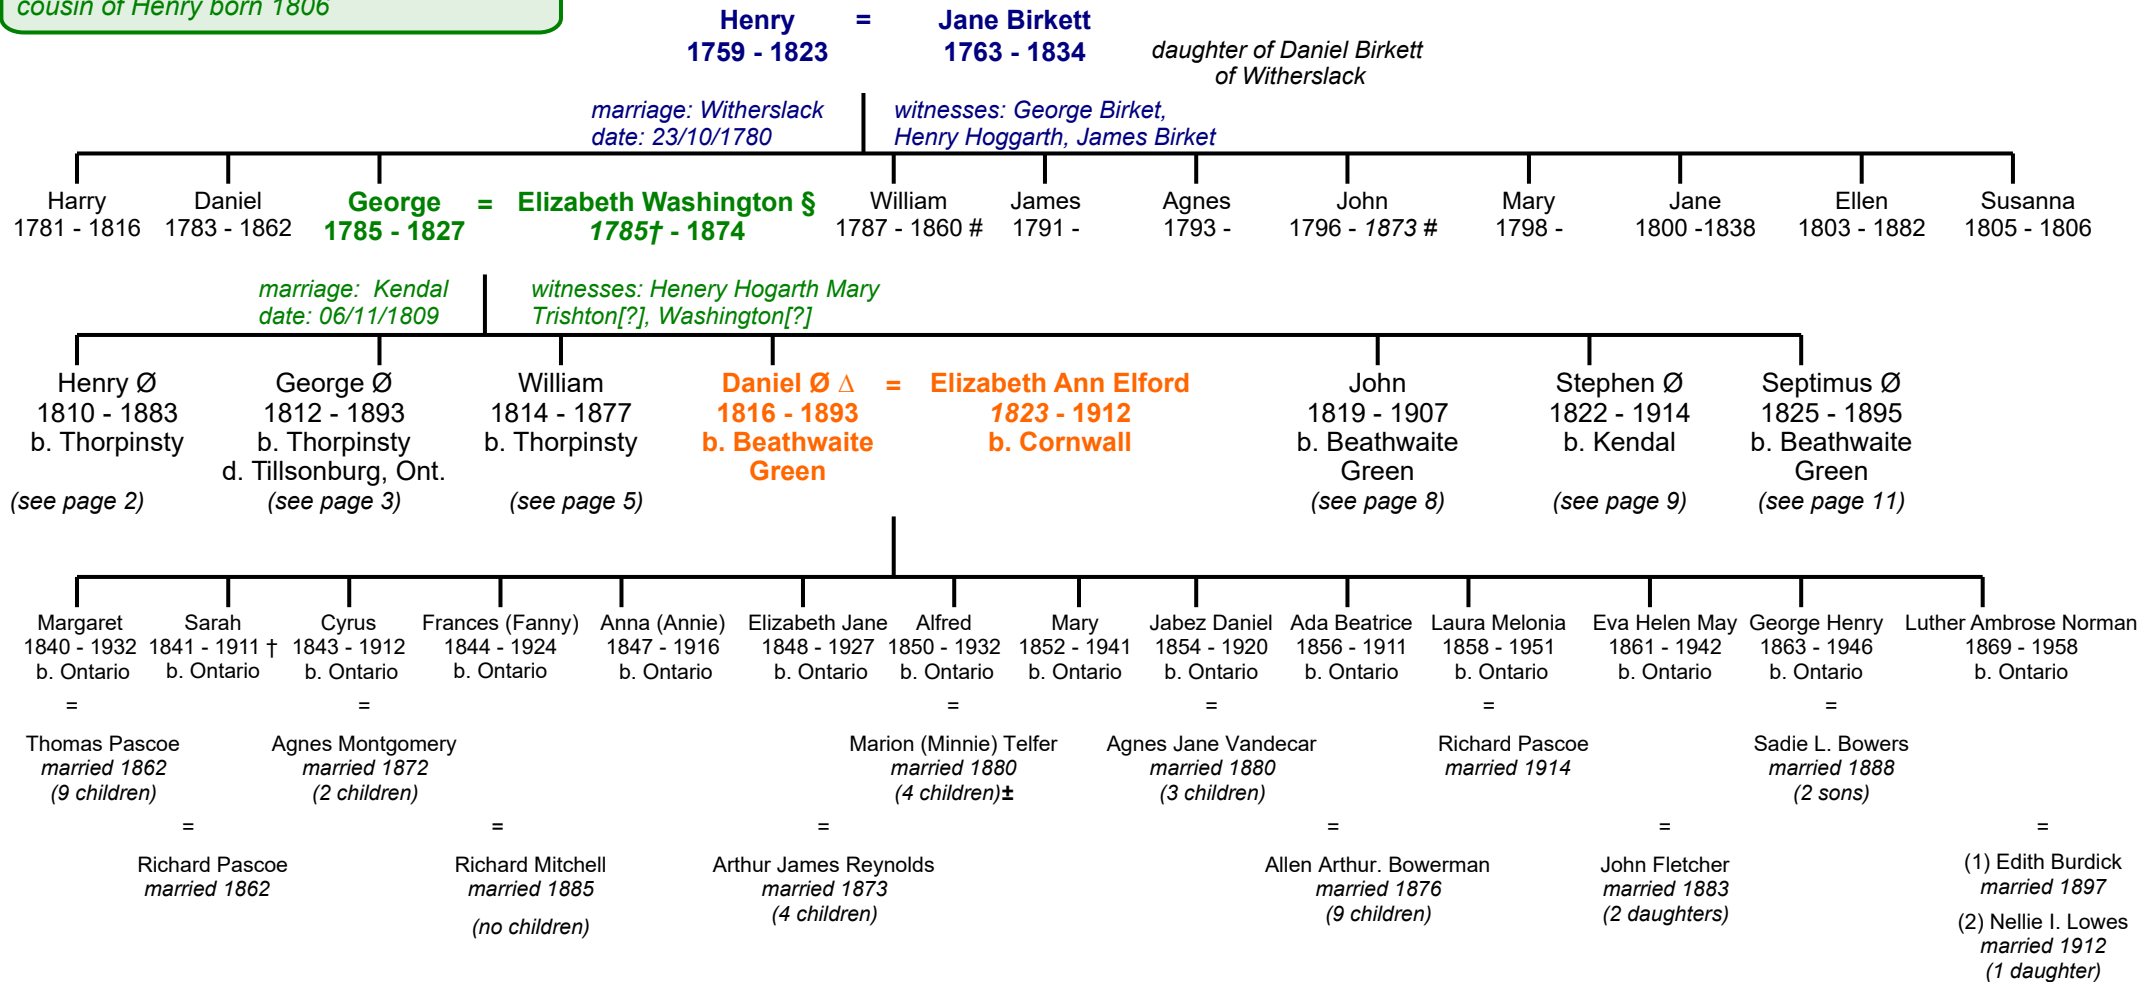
cousin of Henry born 1806

Henry = Jane Birkett
1759 - 1823 1763 - 1834

daughter of Daniel Birkett of Witherslack

marriage: Witherslack
date: 23/10/1780

witnesses: George Birket, Henry Hoggarth, James Birket

Harry
1781 - 1816

Daniel
1783 - 1862

George = Elizabeth Washington §
1785 - 1827 1785† - 1874

William
1787 - 1860 #

James
1791 -

Agnes
1793 -

John
1796 - 1873 #

Mary
1798 -

Jane
1800 -1838

Ellen
1803 - 1882

Susanna
1805 - 1806

marriage: Kendal
date: 06/11/1809

witnesses: Henery Hogarth Mary Trishton[?], Washington[?]

Henry Ø
1810 - 1883
b. Thorpinsty
(see page 2)

George Ø
1812 - 1893
b. Thorpinsty
d. Tillsonburg, Ont.
(see page 3)

William
1814 - 1877
b. Thorpinsty
(see page 5)

Daniel Ø Δ = Elizabeth Ann Elford
1816 - 1893 1823 - 1912
b. Beathwaite Green b. Cornwall

John
1819 - 1907
b. Beathwaite Green
(see page 8)

Stephen Ø
1822 - 1914
b. Kendal
(see page 9)

Septimus Ø
1825 - 1895
b. Beathwaite Green
(see page 11)

Margaret
1840 - 1932
b. Ontario
=
Thomas Pascoe
married 1862
(9 children)

Sarah
1841 - 1911 †
b. Ontario
=
Richard Pascoe
married 1862

Cyrus
1843 - 1912
b. Ontario
=
Agnes Montgomery
married 1872
(2 children)

Frances (Fanny)
1844 - 1924
b. Ontario
=
Richard Mitchell
married 1885
(no children)

Anna (Annie)
1847 - 1916
b. Ontario

Elizabeth Jane
1848 - 1927
b. Ontario
=
Arthur James Reynolds
married 1873
(4 children)

Alfred
1850 - 1932
b. Ontario
=
Marion (Minnie) Telfer
married 1880
(4 children)±

Mary
1852 - 1941
b. Ontario

Jabez Daniel
1854 - 1920
b. Ontario
=
Agnes Jane Vandecar
married 1880
(3 children)

Ada Beatrice
1856 - 1911
b. Ontario
=
Allen Arthur. Bowerman
married 1876
(9 children)

Laura Melonia
1858 - 1951
b. Ontario
=
Richard Pascoe
married 1914

Eva Helen May
1861 - 1942
b. Ontario
=
John Fletcher
married 1883
(2 daughters)

George Henry
1863 - 1946
b. Ontario
=
Sadie L. Bowers
married 1888
(2 sons)

Luther Ambrose Norman
1869 - 1958
b. Ontario
=
(1) Edith Burdick
married 1897
(2) Nellie I. Lowes
married 1912
(1 daughter)